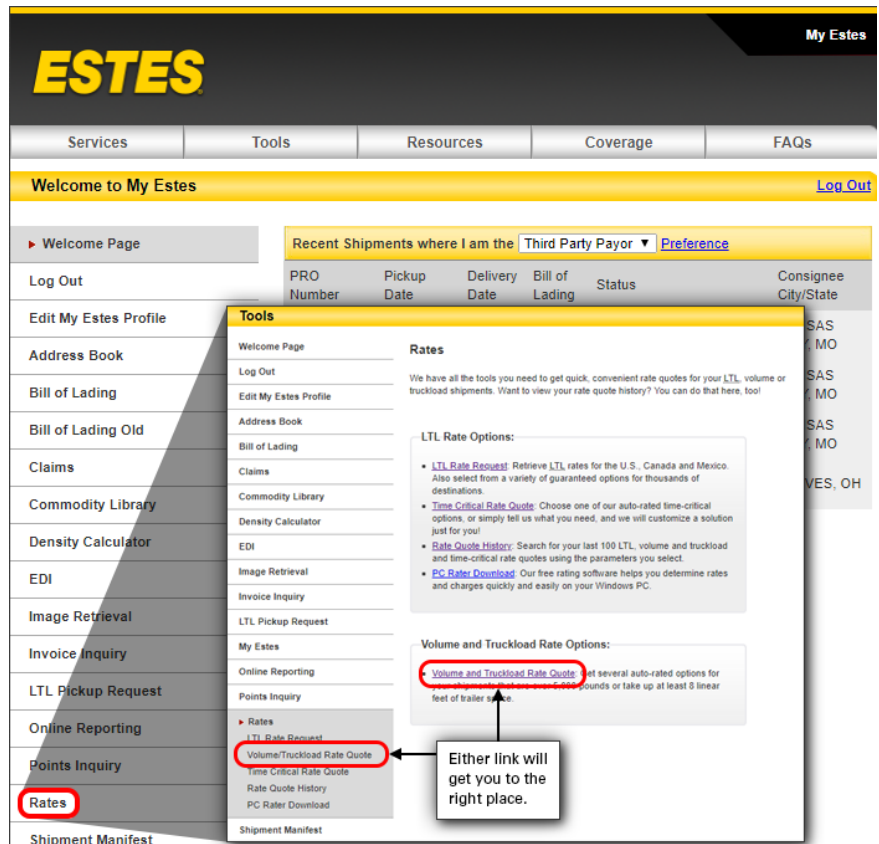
ESTES

My Estes

Services | Tools | Resources | Coverage | FAQs

Welcome to My Estes

Log Out

Welcome Page
Log Out
Edit My Estes Profile
Address Book
Bill of Lading
Bill of Lading Old
Claims
Commodity Library
Density Calculator
EDI
Image Retrieval
Invoice Inquiry
LTL Pickup Request
Online Reporting
Points Inquiry
Rates
Shipment Manifest

Recent Shipments where I am the Third Party Payor ▼ Preference

| PRO Number | Pickup Date | Delivery Date | Bill of Lading | Status | Consignee City/State |
|---|---|---|---|---|---|
| | | | | | SAS , MO |
| | | | | | SAS , MO |
| | | | | | SAS , MO |
| | | | | | VES, OH |

Tools

Welcome Page
Log Out
Edit My Estes Profile
Address Book
Bill of Lading
Claims
Commodity Library
Density Calculator
EDI
Image Retrieval
Invoice Inquiry
LTL Pickup Request
My Estes
Online Reporting
Points Inquiry
Rates
LTL Rate Request
Volume/Truckload Rate Quote
Time Critical Rate Quote
Rate Quote History
PC Rater Download
Shipment Manifest

Rates

We have all the tools you need to get quick, convenient rate quotes for your LTL, volume or truckload shipments. Want to view your rate quote history? You can do that here, too!

LTL Rate Options:

• LTL Rate Request: Retrieve LTL rates for the U.S., Canada and Mexico. Also select from a variety of guaranteed options for thousands of destinations.
• Time Critical Rate Quote: Choose one of our auto-rated time-critical options, or simply tell us what you need, and we will customize a solution just for you!
• Rate Quote History: Search for your last 100 LTL, volume and truckload and time-critical rate quotes using the parameters you select.
• PC Rater Download: Our free rating software helps you determine rates and charges quickly and easily on your Windows PC.

Volume and Truckload Rate Options:

• Volume and Truckload Rate Quote: Get several auto-rated options for your shipments that are over 5,000 pounds or take up at least 8 linear feet of trailer space.

Either link will get you to the right place.